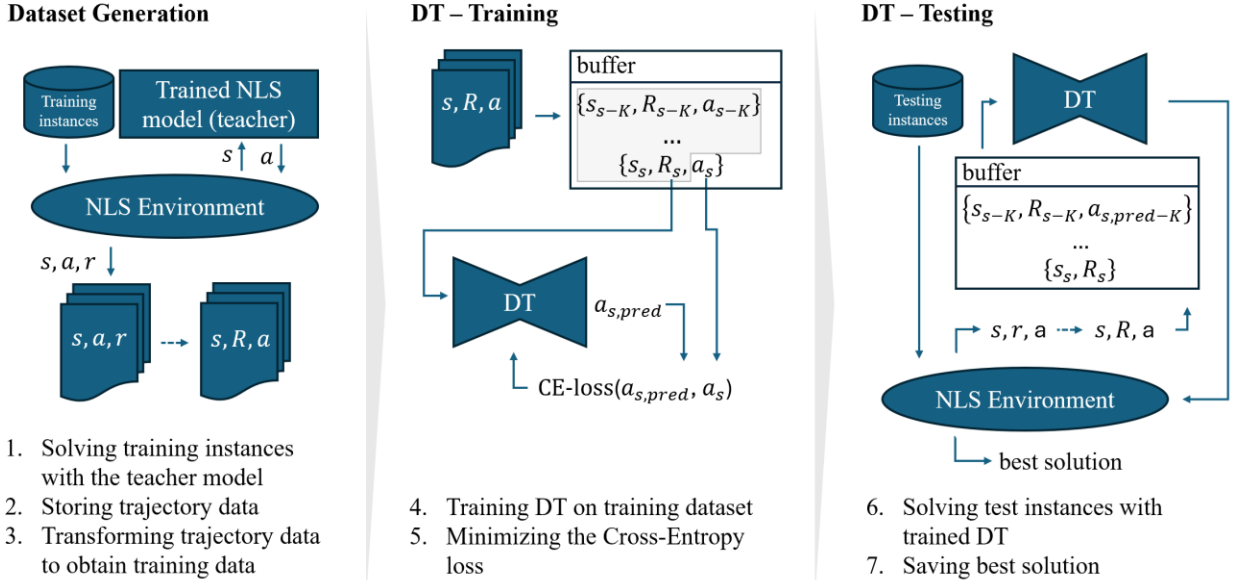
Dataset Generation

Training instances

Trained NLS model (teacher)

$s$ $a$

NLS Environment

$s, a, r$

$s, a, r$

$s, R, a$

1. Solving training instances with the teacher model
2. Storing trajectory data
3. Transforming trajectory data to obtain training data

DT – Training

$s, R, a$

buffer

$\{s_{s-K}, R_{s-K}, a_{s-K}\}$
...
$\{s_s, R_s, a_s\}$

DT

$a_{s,pred}$

CE-loss$(a_{s,pred}, a_s)$

4. Training DT on training dataset
5. Minimizing the Cross-Entropy loss

DT – Testing

Testing instances

DT

buffer

$\{s_{s-K}, R_{s-K}, a_{s,pred-K}\}$
...
$\{s_s, R_s\}$

$s, r, \mathsf{a}$ $s, R, \mathsf{a}$

NLS Environment

best solution

6. Solving test instances with trained DT
7. Saving best solution